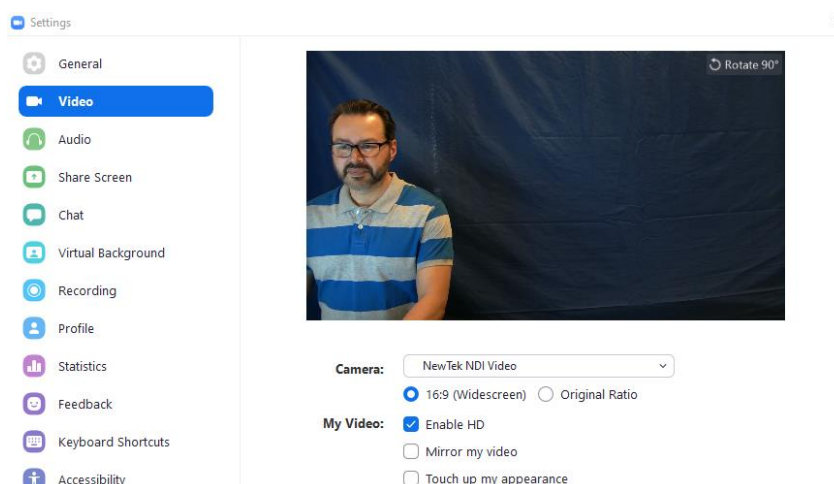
Settings

General
Video
Audio
Share Screen
Chat
Virtual Background
Recording
Profile
Statistics
Feedback
Keyboard Shortcuts
Accessibility

Rotate 90°

Camera: NewTek NDI Video
16:9 (Widescreen) Original Ratio
My Video: Enable HD
Mirror my video
Touch up my appearance